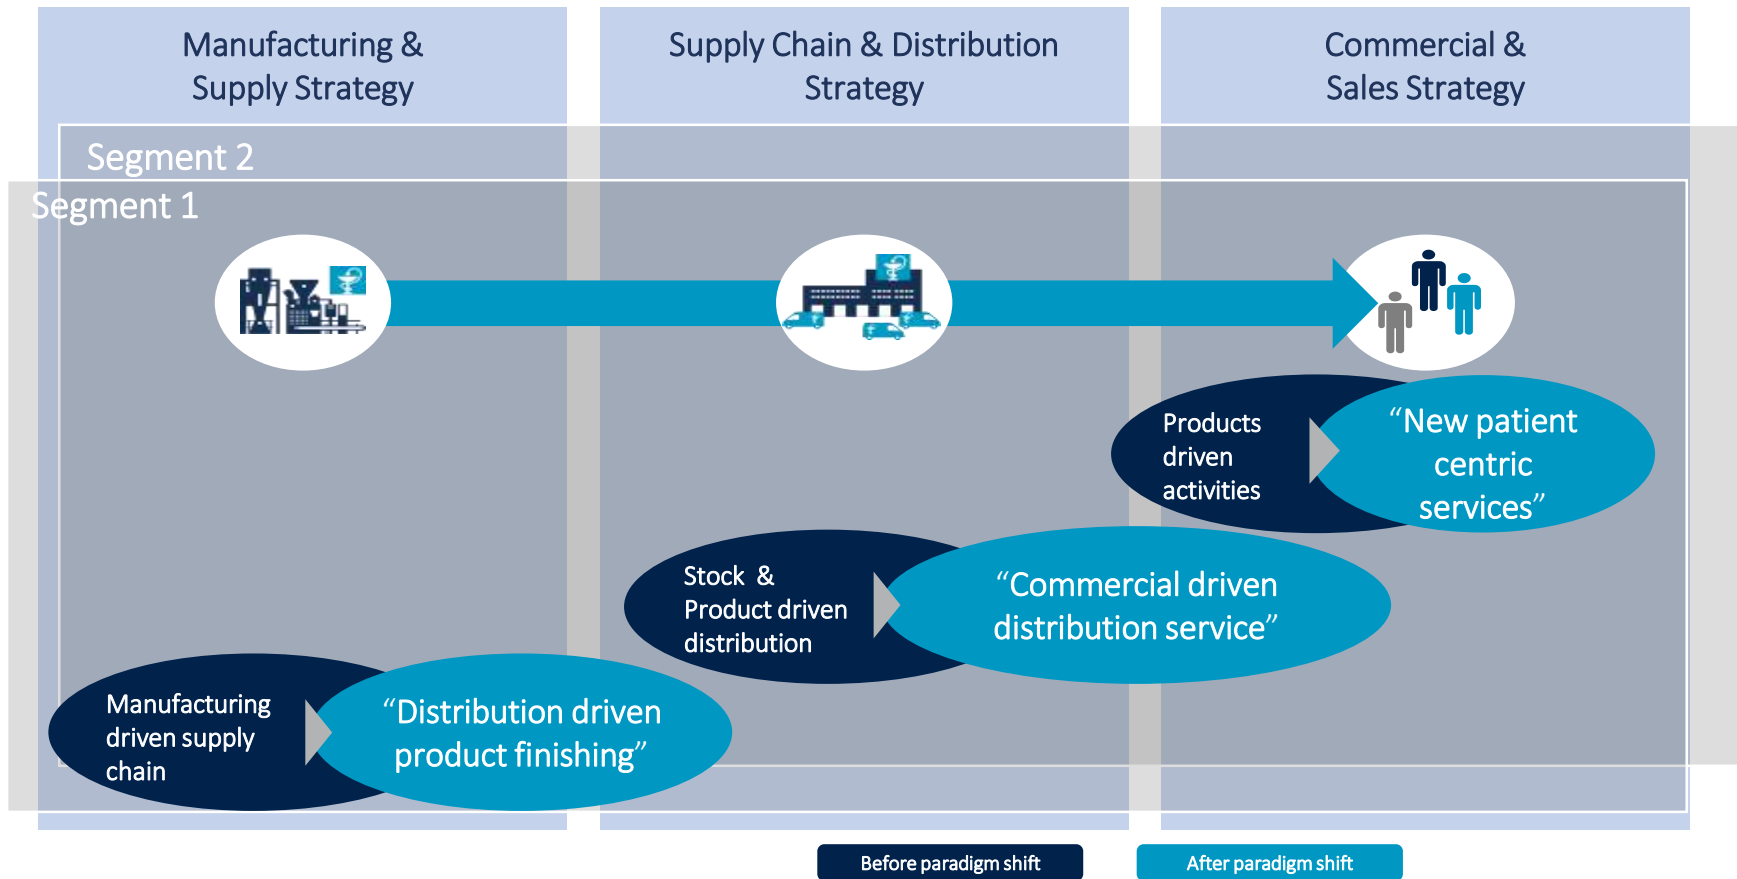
Manufacturing & Supply Strategy

Supply Chain & Distribution Strategy

Commercial & Sales Strategy

Segment 2

Segment 1

Products driven activities

“New patient centric services”

Stock & Product driven distribution

“Commercial driven distribution service”

Manufacturing driven supply chain

“Distribution driven product finishing”

Before paradigm shift

After paradigm shift